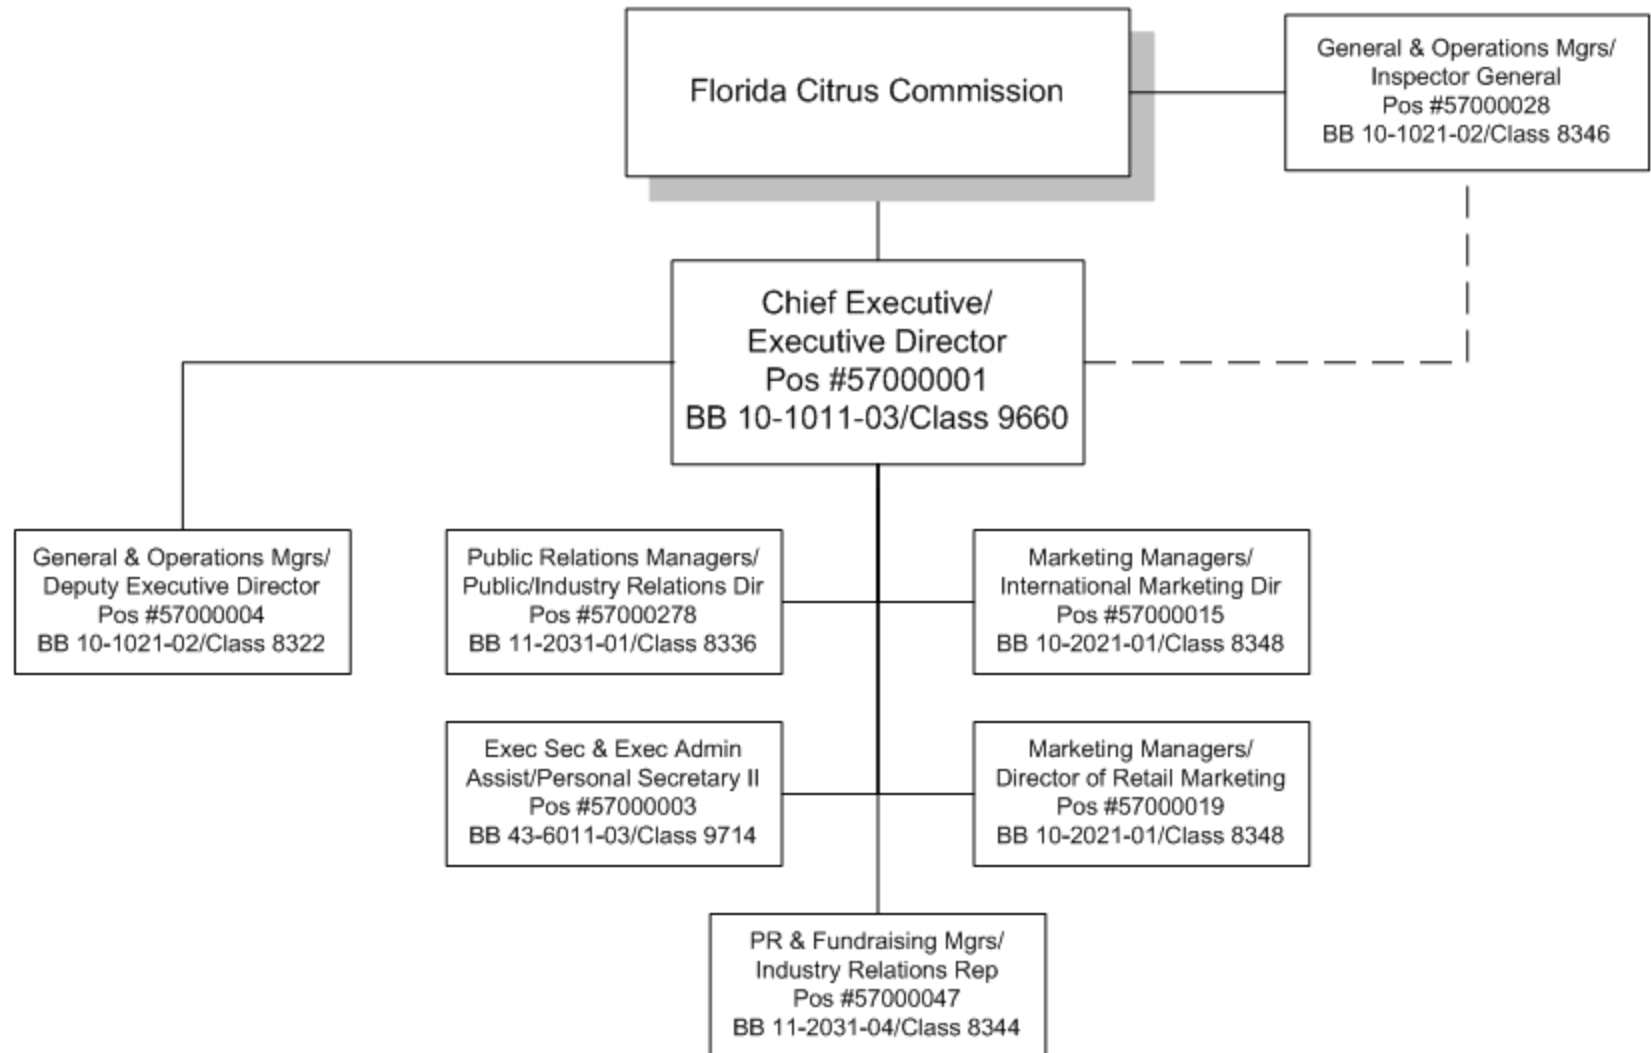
Florida Citrus Commission

General & Operations Mgrs/
Inspector General
Pos #57000028
BB 10-1021-02/Class 8346

Chief Executive/
Executive Director
Pos #57000001
BB 10-1011-03/Class 9660

General & Operations Mgrs/
Deputy Executive Director
Pos #57000004
BB 10-1021-02/Class 8322

Public Relations Managers/
Public/Industry Relations Dir
Pos #57000278
BB 11-2031-01/Class 8336

Marketing Managers/
International Marketing Dir
Pos #57000015
BB 10-2021-01/Class 8348

Exec Sec & Exec Admin
Assist/Personal Secretary II
Pos #57000003
BB 43-6011-03/Class 9714

Marketing Managers/
Director of Retail Marketing
Pos #57000019
BB 10-2021-01/Class 8348

PR & Fundraising Mgrs/
Industry Relations Rep
Pos #57000047
BB 11-2031-04/Class 8344